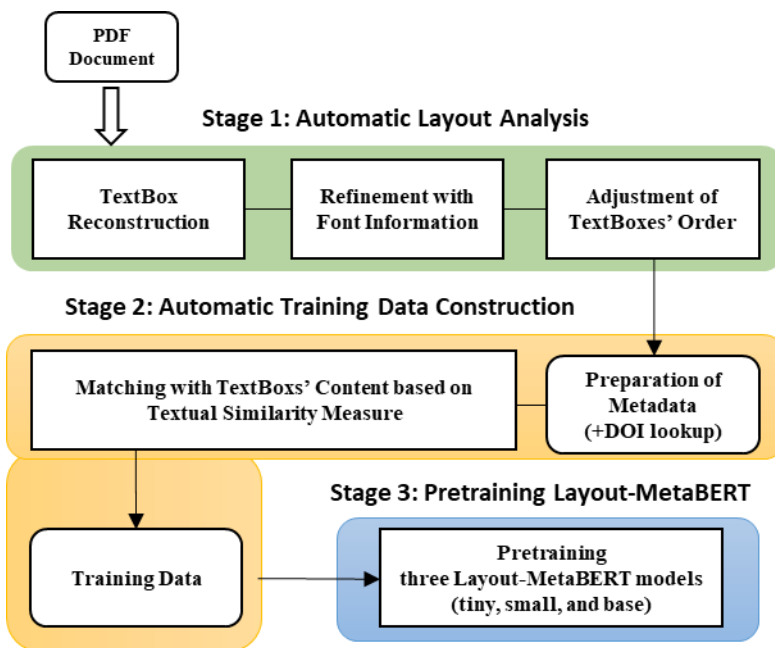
PDF Document

Stage 1: Automatic Layout Analysis

TextBox Reconstruction

Refinement with Font Information

Adjustment of TextBoxes' Order

Stage 2: Automatic Training Data Construction

Matching with TextBoxs' Content based on Textual Similarity Measure

Preparation of Metadata (+DOI lookup)

Stage 3: Pretraining Layout-MetaBERT

Training Data

Pretraining three Layout-MetaBERT models (tiny, small, and base)